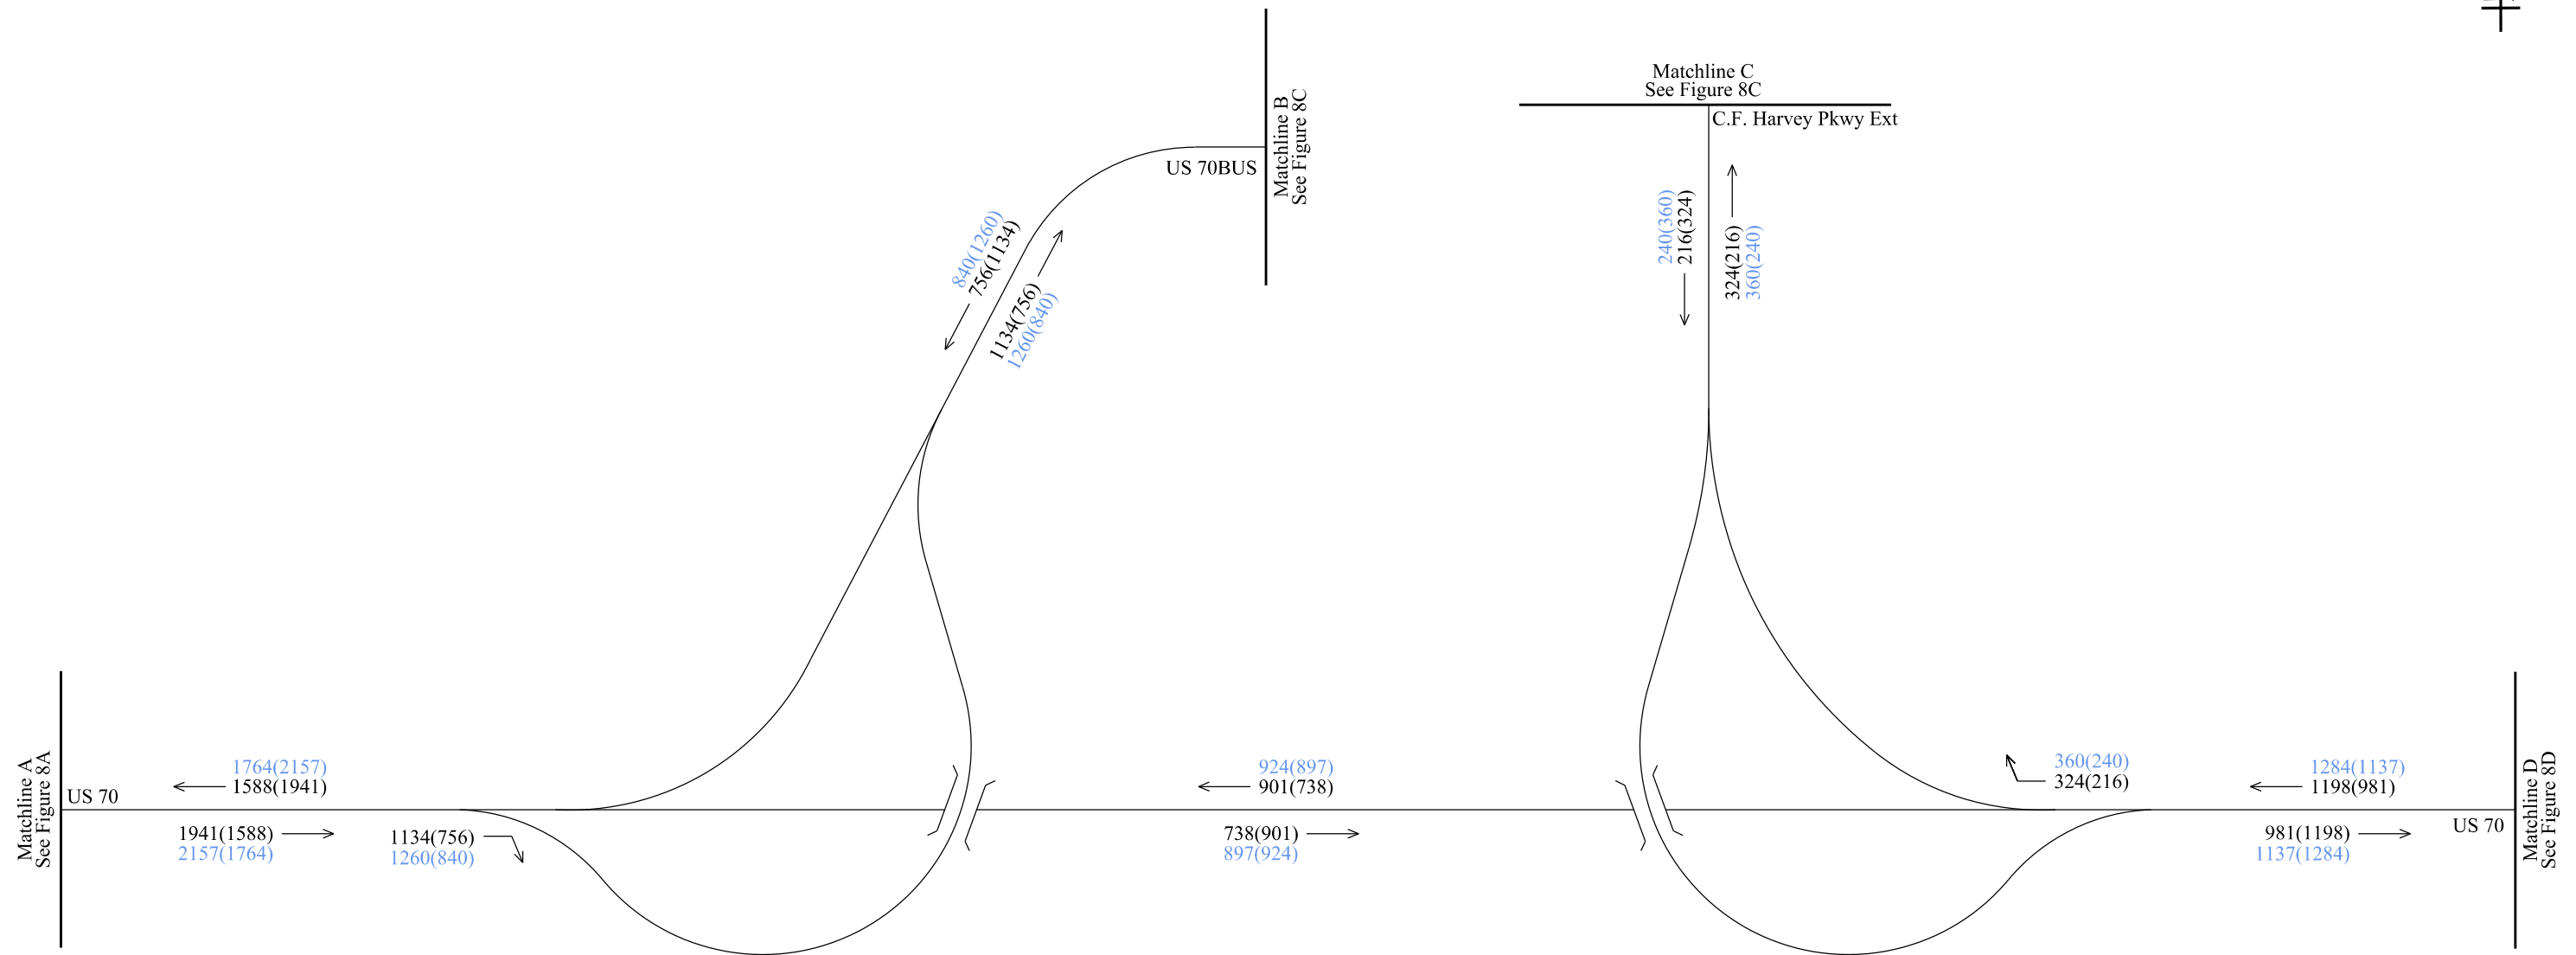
Matchline C
See Figure 8C

C.F. Harvey Pkwy Ext

Matchline B
See Figure 8C

US 70BUS

840(1260)
756(1134)

1134(756)
1260(840)

240(360)
216(324)

324(216)
360(240)

Matchline A
See Figure 8A

US 70

1764(2157)
1588(1941)

1941(1588)
2157(1764)

1134(756)
1260(840)

924(897)
901(738)

738(901)
897(924)

360(240)
324(216)

1284(1137)
1198(981)

981(1198)
1137(1284)

US 70

Matchline D
See Figure 8D